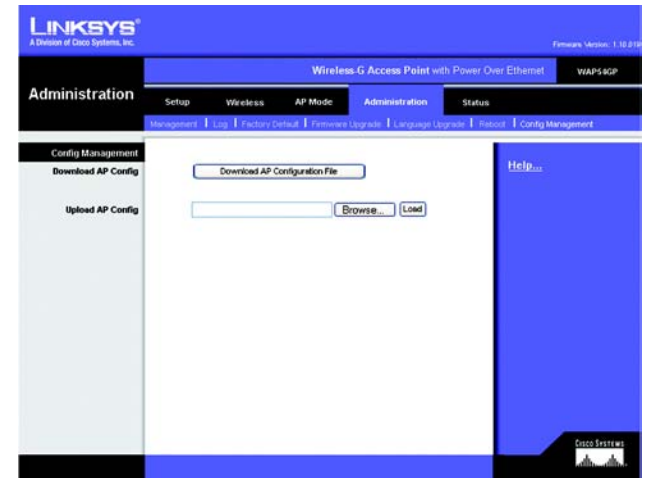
LINKSYS®
A Division of Cisco Systems, Inc.

Firmware Version: 1.10.01

Wireless-G Access Point with Power Over Ethernet WAP54GP

Administration

Setup | Wireless | AP Mode | Administration | Status

Management | Log | Factory Default | Firmware Upgrade | Language Upgrade | Reboot | Config Management

Config Management
Download AP Config

Download AP Configuration File

Upload AP Config

Browse... Load

Help...

Cisco Systems